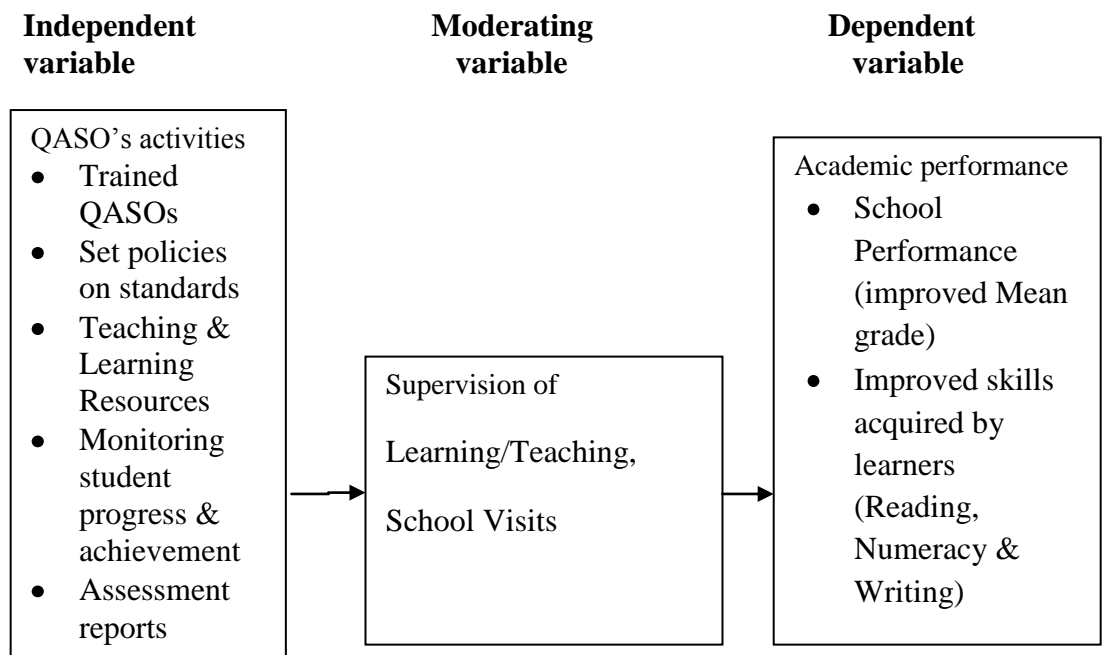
**Independent variable**

**Moderating variable**

**Dependent variable**

QASO's activities
- Trained QASOs
- Set policies on standards
- Teaching & Learning Resources
- Monitoring student progress & achievement
- Assessment reports

Supervision of

Learning/Teaching,

School Visits

Academic performance
- School Performance (improved Mean grade)
- Improved skills acquired by learners (Reading, Numeracy & Writing)